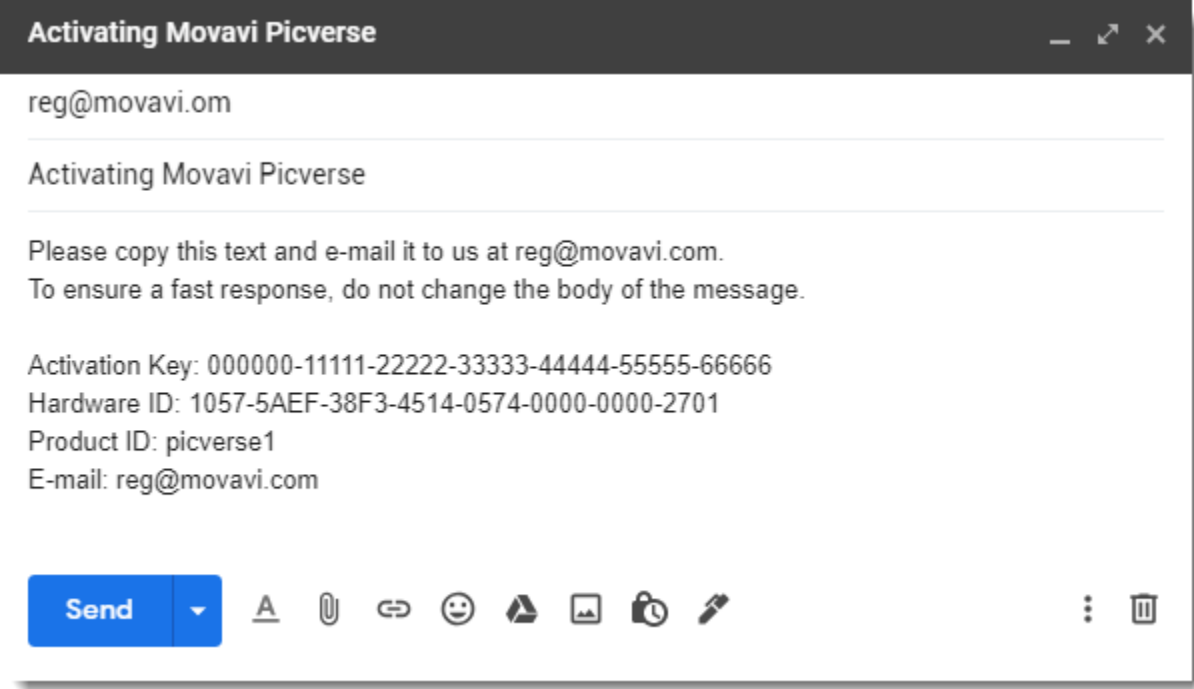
Activating Movavi Picverse

reg@movavi.om

Activating Movavi Picverse

Please copy this text and e-mail it to us at reg@movavi.com.
To ensure a fast response, do not change the body of the message.

Activation Key: 000000-11111-22222-33333-44444-55555-66666
Hardware ID: 1057-5AEF-38F3-4514-0574-0000-0000-2701
Product ID: picverse1
E-mail: reg@movavi.com

Send